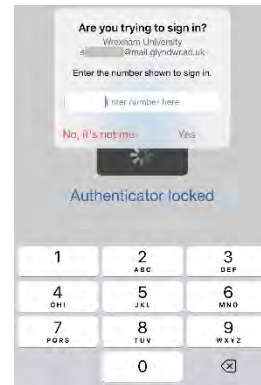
Are you trying to sign in?
Wrexham University
s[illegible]@mail.glyndwr.ac.uk

Enter the number shown to sign in.

Enter number here

No, it's not me

Yes

Authenticator locked

1
2 ABC
3 DEF
4 GHI
5 JKL
6 MNO
7 PQRS
8 TUV
9 WXYZ
0